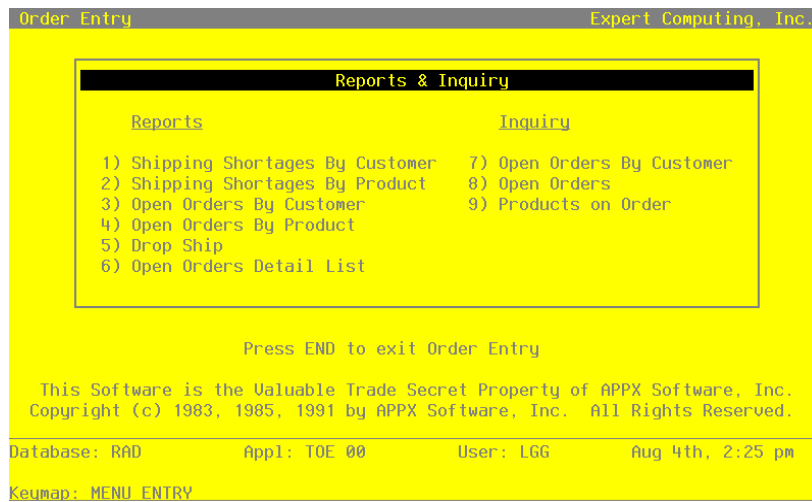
Order Entry Expert Computing, Inc.

Reports & Inquiry

Reports

1) Shipping Shortages By Customer
2) Shipping Shortages By Product
3) Open Orders By Customer
4) Open Orders By Product
5) Drop Ship
6) Open Orders Detail List

Inquiry

7) Open Orders By Customer
8) Open Orders
9) Products on Order

Press END to exit Order Entry

This Software is the Valuable Trade Secret Property of APPX Software, Inc.
Copyright (c) 1983, 1985, 1991 by APPX Software, Inc. All Rights Reserved.

Database: RAD Appl: TOE 00 User: LGG Aug 4th, 2:25 pm

Keymap: MENU ENTRY